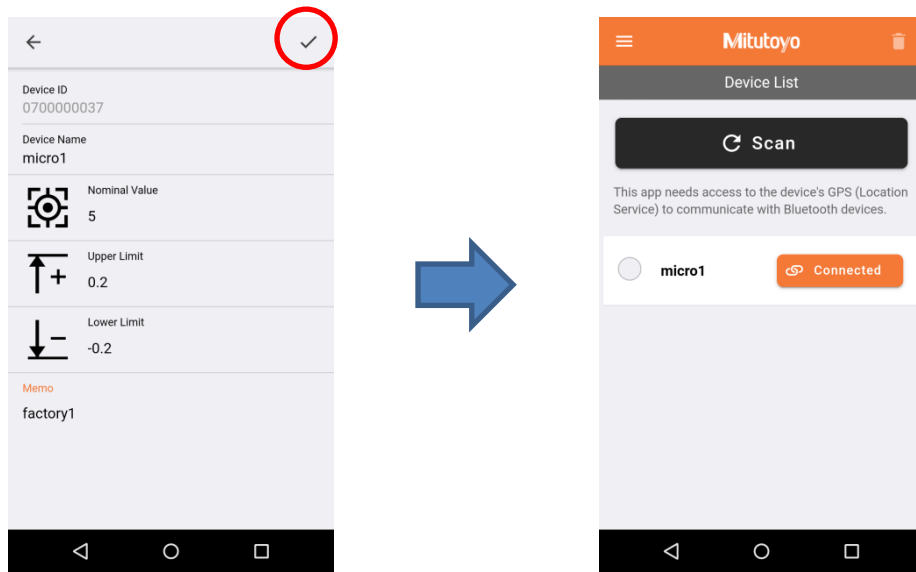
Device ID
0700000037

Device Name
micro1

Nominal Value
5

Upper Limit
0.2

Lower Limit
-0.2

Memo
factory1

Mitutoyo

Device List

Scan

This app needs access to the device's GPS (Location Service) to communicate with Bluetooth devices.

micro1

Connected